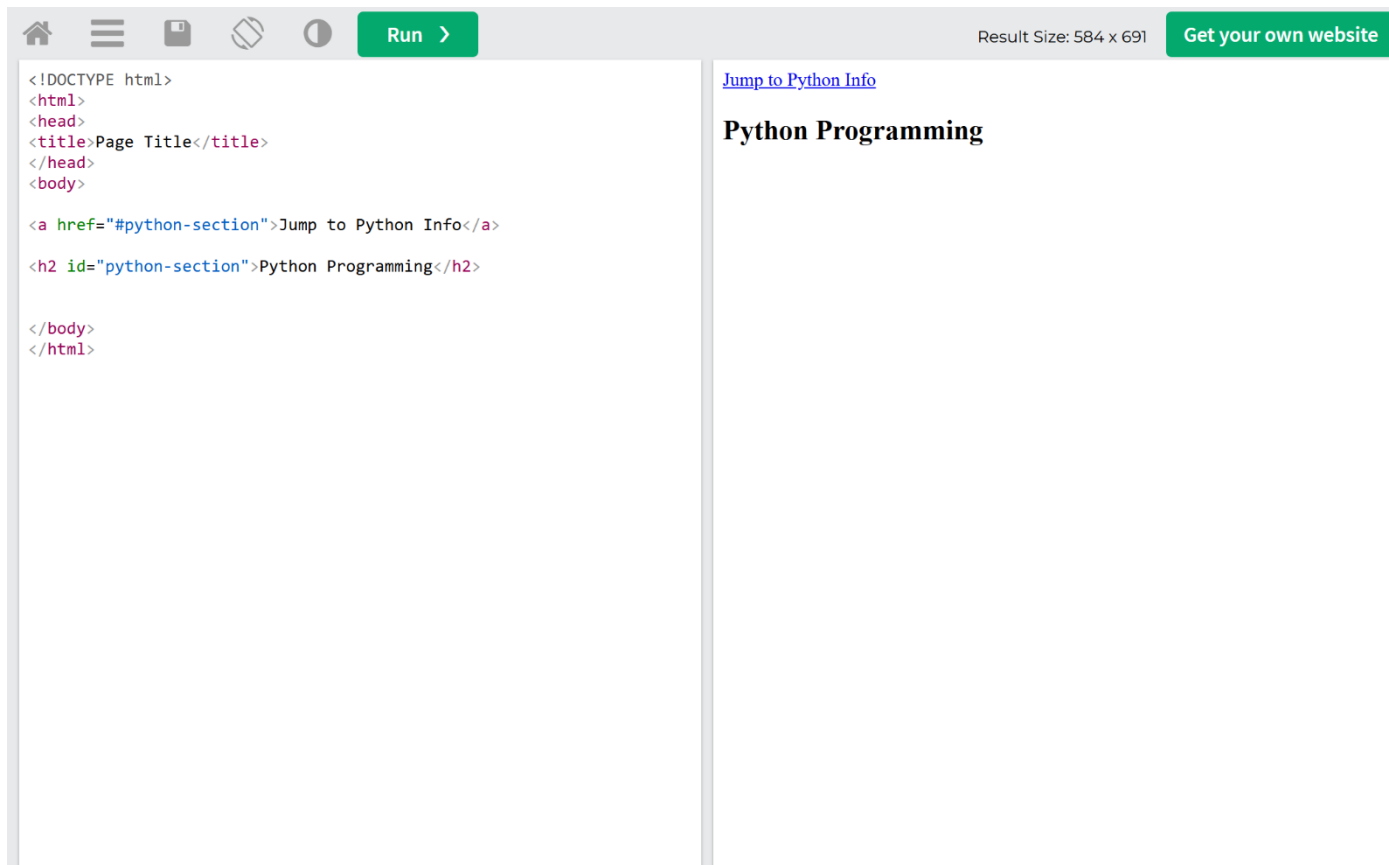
Run ❯

Result Size: 584 x 691

Get your own website

```
<!DOCTYPE html>
<html>
<head>
<title>Page Title</title>
</head>
<body>

<a href="#python-section">Jump to Python Info</a>

<h2 id="python-section">Python Programming</h2>


</body>
</html>
```

Jump to Python Info

Python Programming